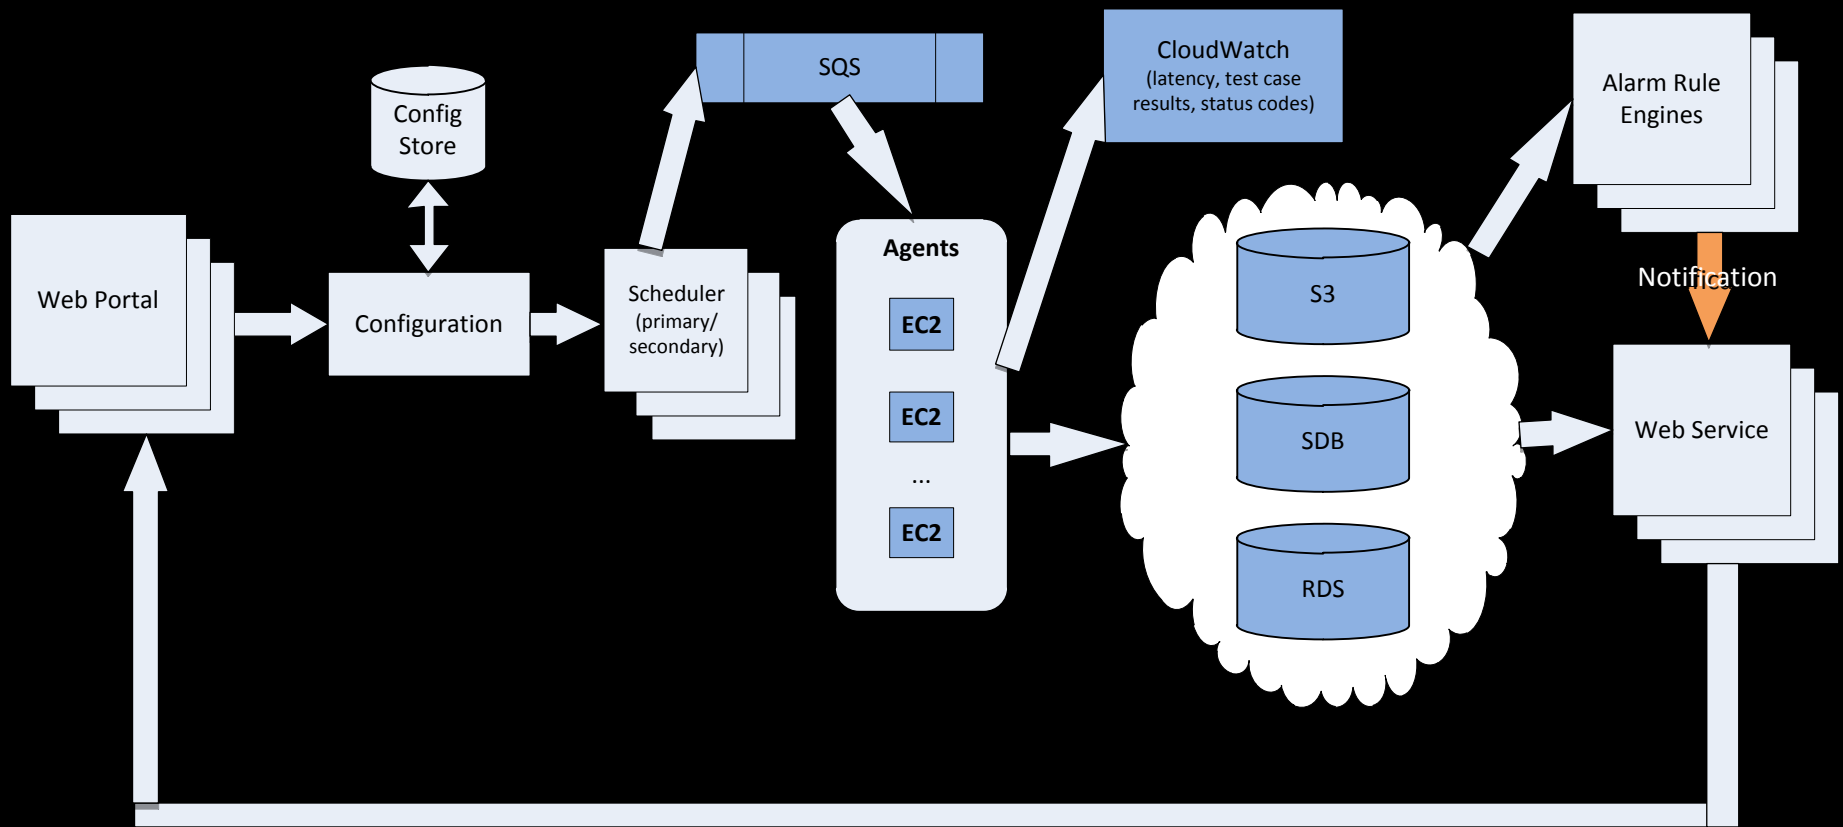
SQS

CloudWatch
(latency, test case results, status codes)

Alarm Rule Engines

Config Store

Web Portal

Configuration

Scheduler (primary/ secondary)

Agents

EC2

EC2

...

EC2

S3

SDB

RDS

Notification

Web Service